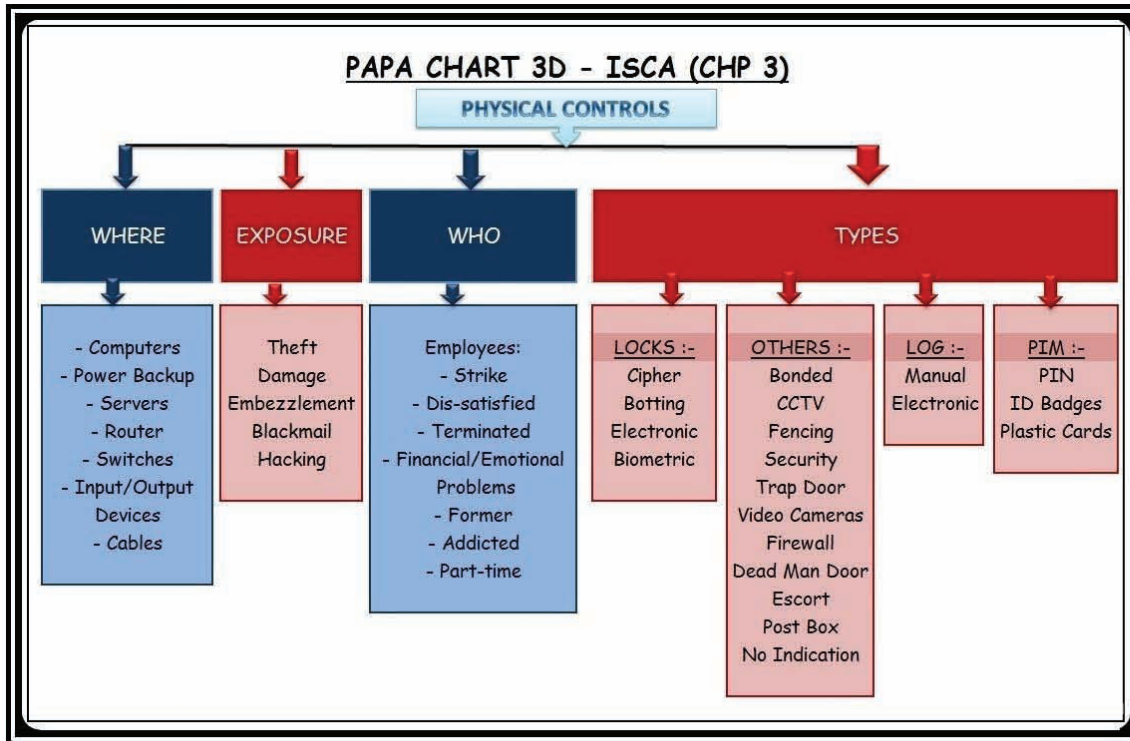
PAPA CHART 3D - ISCA (CHP 3)

PHYSICAL CONTROLS

WHERE

- Computers
- Power Backup
- Servers
- Router
- Switches
- Input/Output Devices
- Cables

EXPOSURE

Theft
Damage
Embezzlement
Blackmail
Hacking

WHO

Employees:
- Strike
- Dis-satisfied
- Terminated
- Financial/Emotional Problems
- Former
- Addicted
- Part-time

TYPES

LOCKS :-
Cipher
Botting
Electronic
Biometric

OTHERS :-
Bonded
CCTV
Fencing
Security
Trap Door
Video Cameras
Firewall
Dead Man Door
Escort
Post Box
No Indication

LOG :-
Manual
Electronic

PIM :-
PIN
ID Badges
Plastic Cards